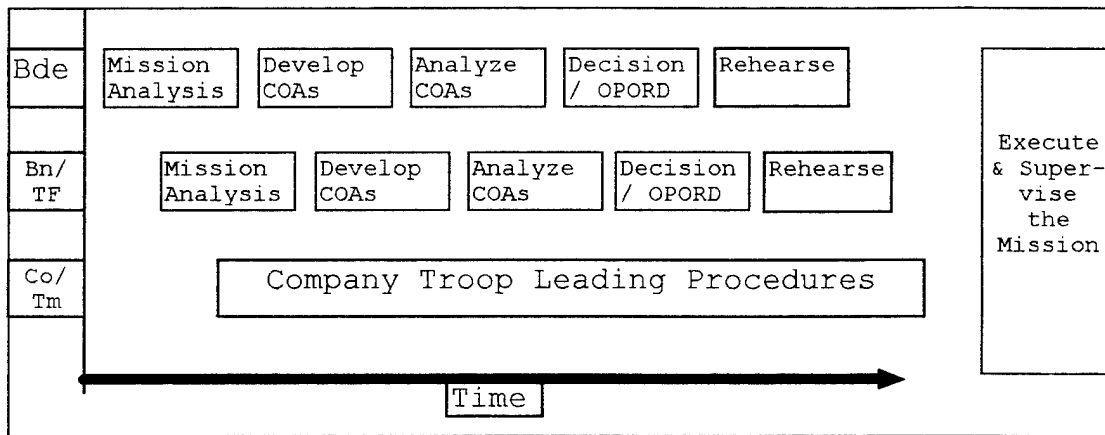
Bde

Mission Analysis

Develop COAs

Analyze COAs

Decision / OPORD

Rehearse

Bn/ TF

Mission Analysis

Develop COAs

Analyze COAs

Decision / OPORD

Rehearse

Co/ Tm

Company Troop Leading Procedures

Execute & Supervise the Mission

Time